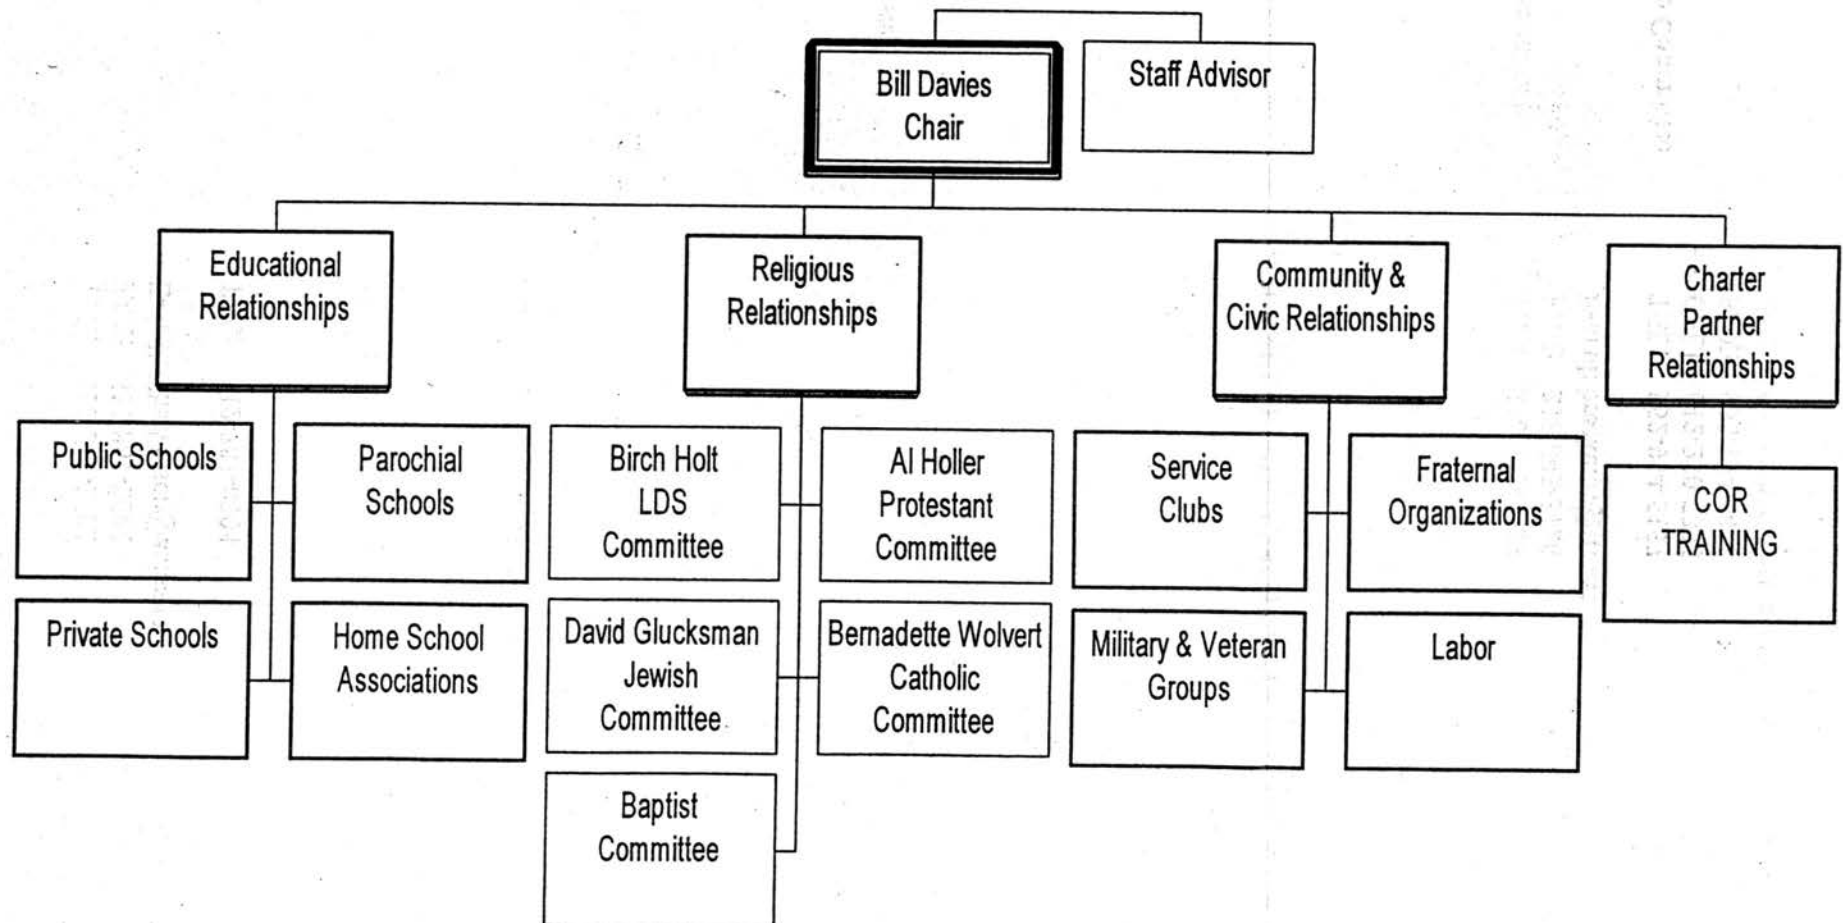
Bill Davies
Chair

Staff Advisor

Educational Relationships

Public Schools

Parochial Schools

Private Schools

Home School Associations

Religious Relationships

Birch Holt
LDS
Committee

Al Holler
Protestant
Committee

David Glucksman
Jewish
Committee

Bernadette Wolvert
Catholic
Committee

Baptist
Committee

Community & Civic Relationships

Service Clubs

Fraternal Organizations

Military & Veteran Groups

Labor

Charter Partner Relationships

COR TRAINING